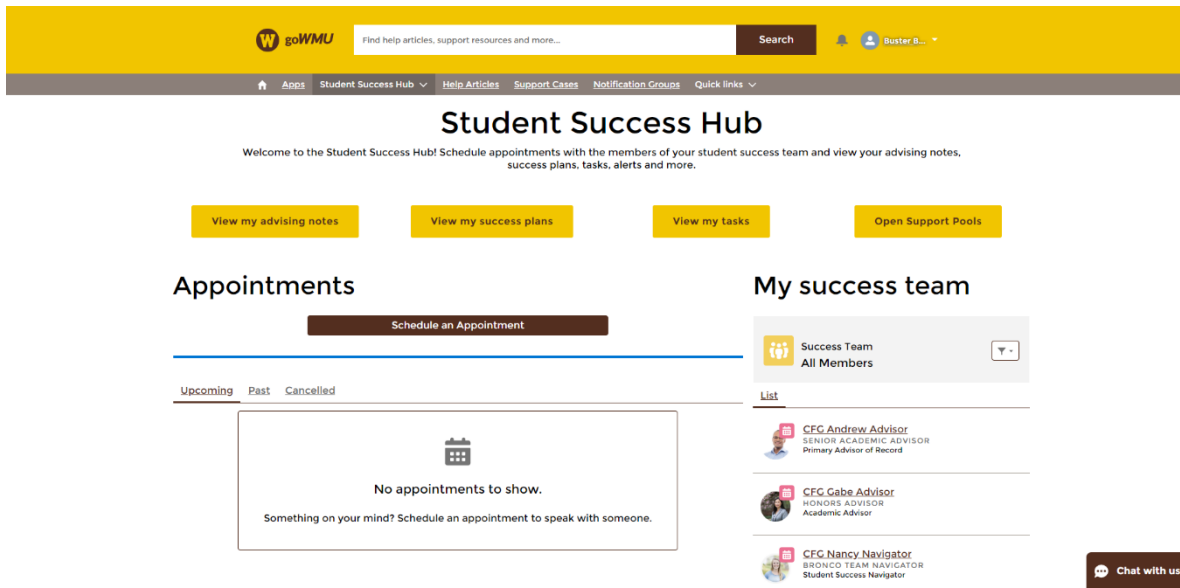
goWMU

Find help articles, support resources and more...

Search

Buster B...

Apps | Student Success Hub | Help Articles | Support Cases | Notification Groups | Quick links

Student Success Hub

Welcome to the Student Success Hub! Schedule appointments with the members of your student success team and view your advising notes, success plans, tasks, alerts and more.

View my advising notes

View my success plans

View my tasks

Open Support Pools

Appointments

Schedule an Appointment

Upcoming Past Cancelled

No appointments to show.

Something on your mind? Schedule an appointment to speak with someone.

My success team

Success Team
All Members

List

CFG Andrew Advisor
SENIOR ACADEMIC ADVISOR
Primary Advisor of Record

CFG Gabe Advisor
HONORS ADVISOR
Academic Advisor

CFG Nancy Navigator
BRONCO TEAM NAVIGATOR
Student Success Navigator

Chat with us